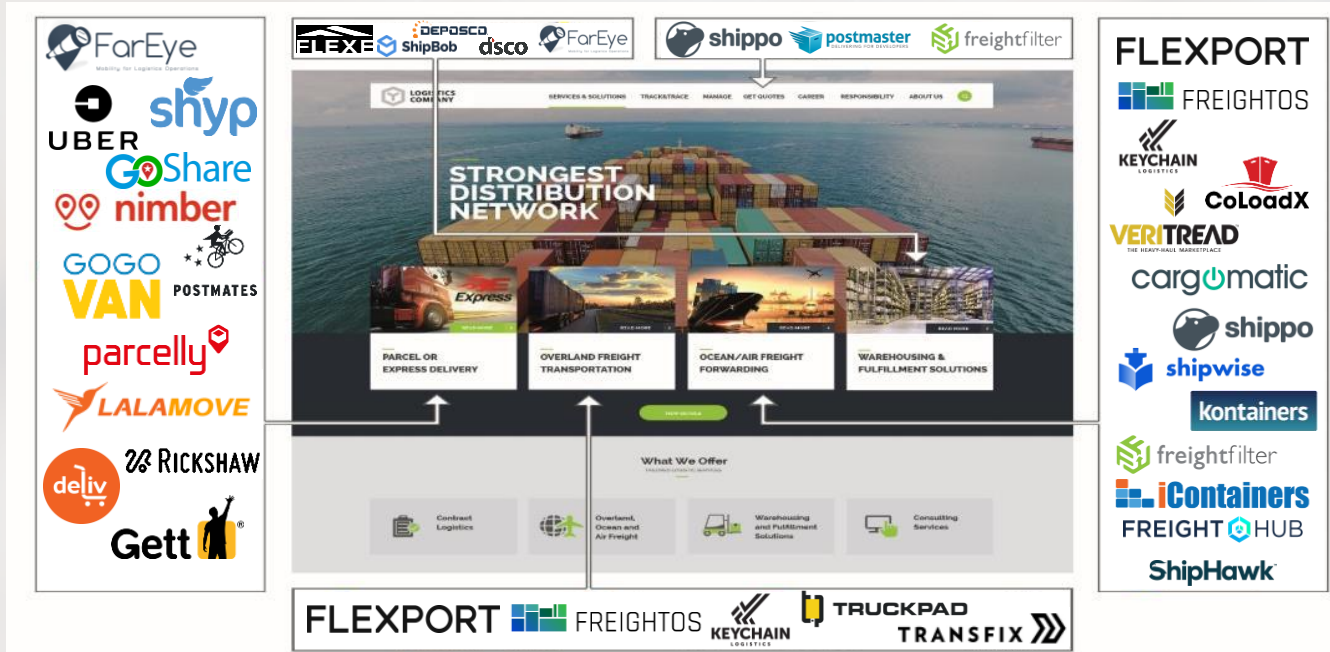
FarEye
Mobility for Logistics Operations
UBER
shyp
GoShare
nimber
GOGO VAN
POSTMATES
parcelly
LALAMOVE
deliv
RICKSHAW
Gett

FLEXE
DEPOSCO
ShipBob
dsco
FarEye
Mobility for Logistics Operations

shippo
postmaster
DELIVERING FOR DEVELOPERS
freightfilter

LOGISTICS COMPANY
SERVICES & SOLUTIONS
TRACK&TRACE
MANAGE
GET QUOTES
CAREER
RESPONSIBILITY
ABOUT US

STRONGEST DISTRIBUTION NETWORK

Express
READ MORE
READ MORE
READ MORE
READ MORE

PARCEL OR EXPRESS DELIVERY
OVERLAND FREIGHT TRANSPORTATION
OCEAN/AIR FREIGHT FORWARDING
WAREHOUSING & FULFILLMENT SOLUTIONS

What We Offer

Contract Logistics
Overland, Ocean and Air Freight
Warehousing and Fulfillment Solutions
Consulting Services

FLEXPORT
FREIGHTOS
KEYCHAIN
LOGISTICS
CoLoadX
VERITREAD
THE HEAVY-HAUL MARKETPLACE
cargomatic
shippo
shipwise
kontainers
freightfilter
iContainers
FREIGHT HUB
ShipHawk

FLEXPORT
FREIGHTOS
KEYCHAIN
LOGISTICS
TRUCKPAD
TRANSFIX